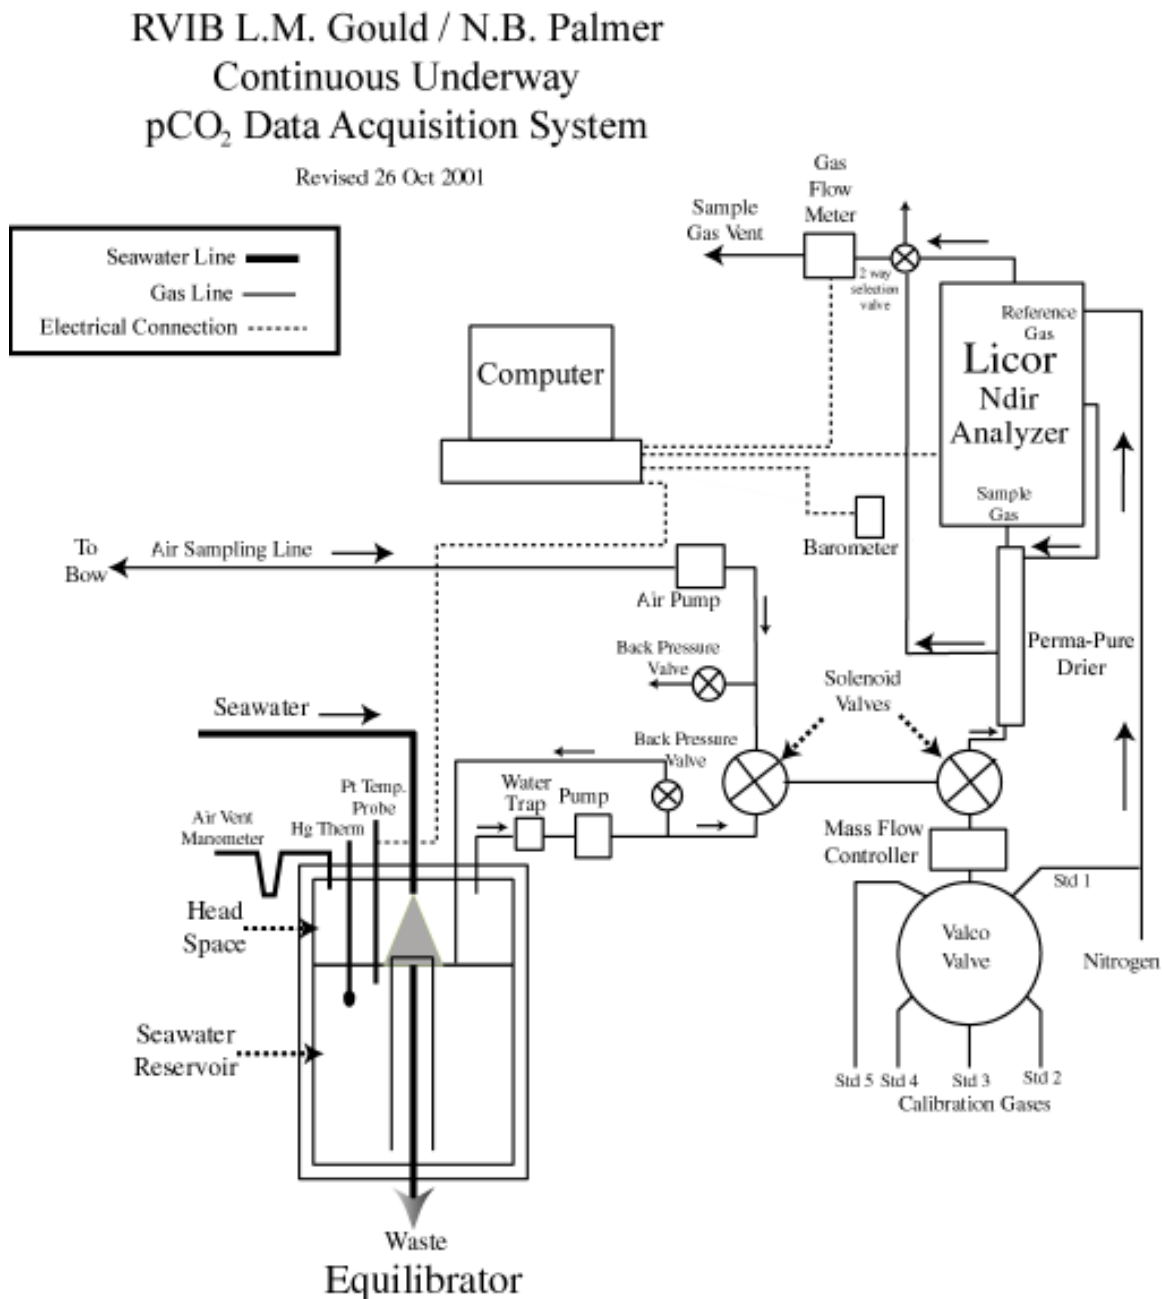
RVIB L.M. Gould / N.B. Palmer
Continuous Underway
$pCO_2$ Data Acquisition System

Revised 26 Oct 2001

Seawater Line
Gas Line
Electrical Connection

Gas Flow Meter

Sample Gas Vent

2 way selection valve

Reference Gas

Licor Ndir Analyzer

Sample Gas

Computer

Barometer

To Bow

Air Sampling Line

Air Pump

Back Pressure Valve

Perma-Pure Drier

Solenoid Valves

Seawater

Back Pressure Valve

Water Trap

Pump

Air Vent Manometer

Hg Therm

Pt Temp. Probe

Mass Flow Controller

Head Space

Std 1

Valco Valve

Nitrogen

Seawater Reservoir

Std 5 Std 4 Std 3 Std 2

Calibration Gases

Waste

Equilibrator